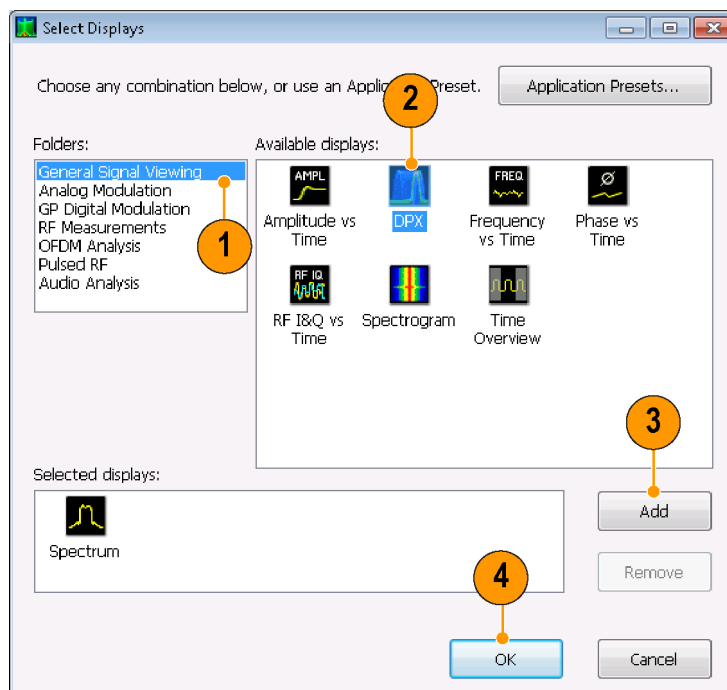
Select Displays

Choose any combination below, or use an Appli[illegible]Preset.

Application Presets...

Folders:

General Signal Viewing
Analog Modulation
GP Digital Modulation
RF Measurements
OFDM Analysis
Pulsed RF
Audio Analysis

Available displays:

AMPL
Amplitude vs Time

DPX

FREQ
Frequency vs Time

Ø
Phase vs Time

RF IQ
RF I&Q vs Time

Spectrogram

Time Overview

Selected displays:

Spectrum

Add

Remove

OK

Cancel

1

2

3

4